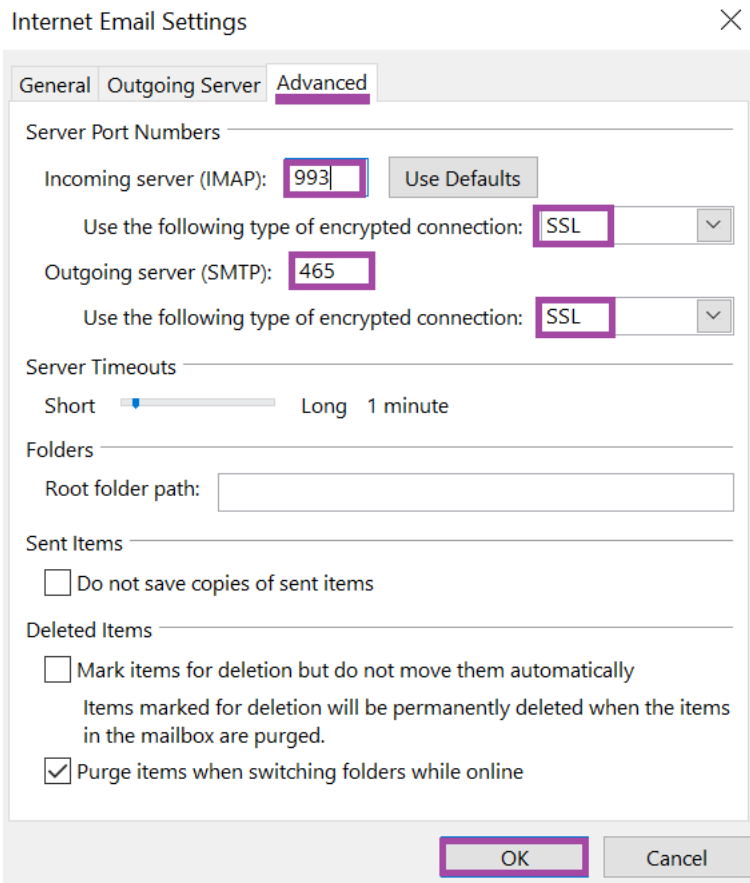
Internet Email Settings

General | Outgoing Server | Advanced

Server Port Numbers

Incoming server (IMAP): 993 Use Defaults

Use the following type of encrypted connection: SSL

Outgoing server (SMTP): 465

Use the following type of encrypted connection: SSL

Server Timeouts

Short Long 1 minute

Folders

Root folder path:

Sent Items

Do not save copies of sent items

Deleted Items

Mark items for deletion but do not move them automatically

Items marked for deletion will be permanently deleted when the items in the mailbox are purged.

Purge items when switching folders while online

OK Cancel